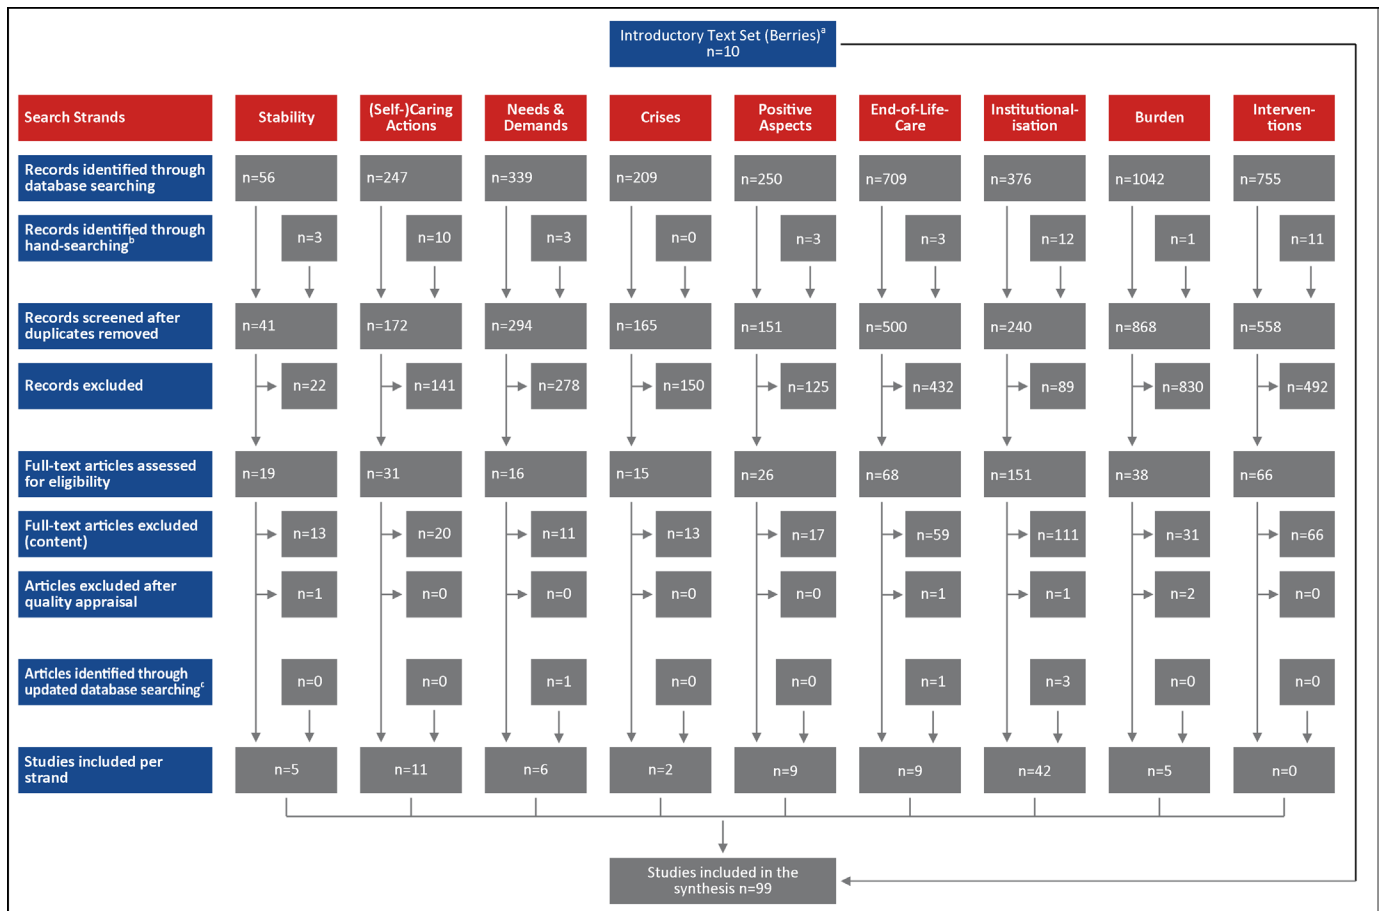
Introductory Text Set (Berries)$^{a}$
n=10

| Search Strands | Stability | (Self-)Caring Actions | Needs & Demands | Crises | Positive Aspects | End-of-Life-Care | Institutionalisation | Burden | Interventions |
|---|---|---|---|---|---|---|---|---|---|
| Records identified through database searching | n=56 | n=247 | n=339 | n=209 | n=250 | n=709 | n=376 | n=1042 | n=755 |
| Records identified through hand-searching$^{b}$ | n=3 | n=10 | n=3 | n=0 | n=3 | n=3 | n=12 | n=1 | n=11 |
| Records screened after duplicates removed | n=41 | n=172 | n=294 | n=165 | n=151 | n=500 | n=240 | n=868 | n=558 |
| Records excluded | n=22 | n=141 | n=278 | n=150 | n=125 | n=432 | n=89 | n=830 | n=492 |
| Full-text articles assessed for eligibility | n=19 | n=31 | n=16 | n=15 | n=26 | n=68 | n=151 | n=38 | n=66 |
| Full-text articles excluded (content) | n=13 | n=20 | n=11 | n=13 | n=17 | n=59 | n=111 | n=31 | n=66 |
| Articles excluded after quality appraisal | n=1 | n=0 | n=0 | n=0 | n=0 | n=1 | n=1 | n=2 | n=0 |
| Articles identified through updated database searching$^{c}$ | n=0 | n=0 | n=1 | n=0 | n=0 | n=1 | n=3 | n=0 | n=0 |
| Studies included per strand | n=5 | n=11 | n=6 | n=2 | n=9 | n=9 | n=42 | n=5 | n=0 |

Studies included in the synthesis n=99